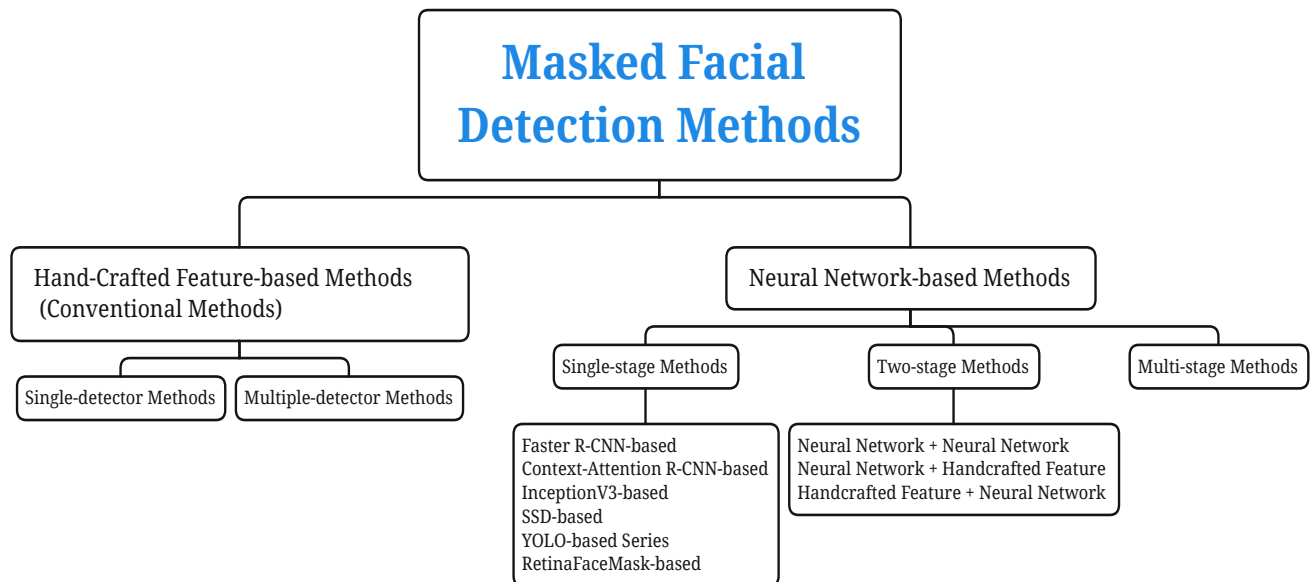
Masked Facial Detection Methods

Hand-Crafted Feature-based Methods (Conventional Methods)

Neural Network-based Methods

Single-detector Methods

Multiple-detector Methods

Single-stage Methods

Two-stage Methods

Multi-stage Methods

Faster R-CNN-based
Context-Attention R-CNN-based
InceptionV3-based
SSD-based
YOLO-based Series
RetinaFaceMask-based

Neural Network + Neural Network
Neural Network + Handcrafted Feature
Handcrafted Feature + Neural Network